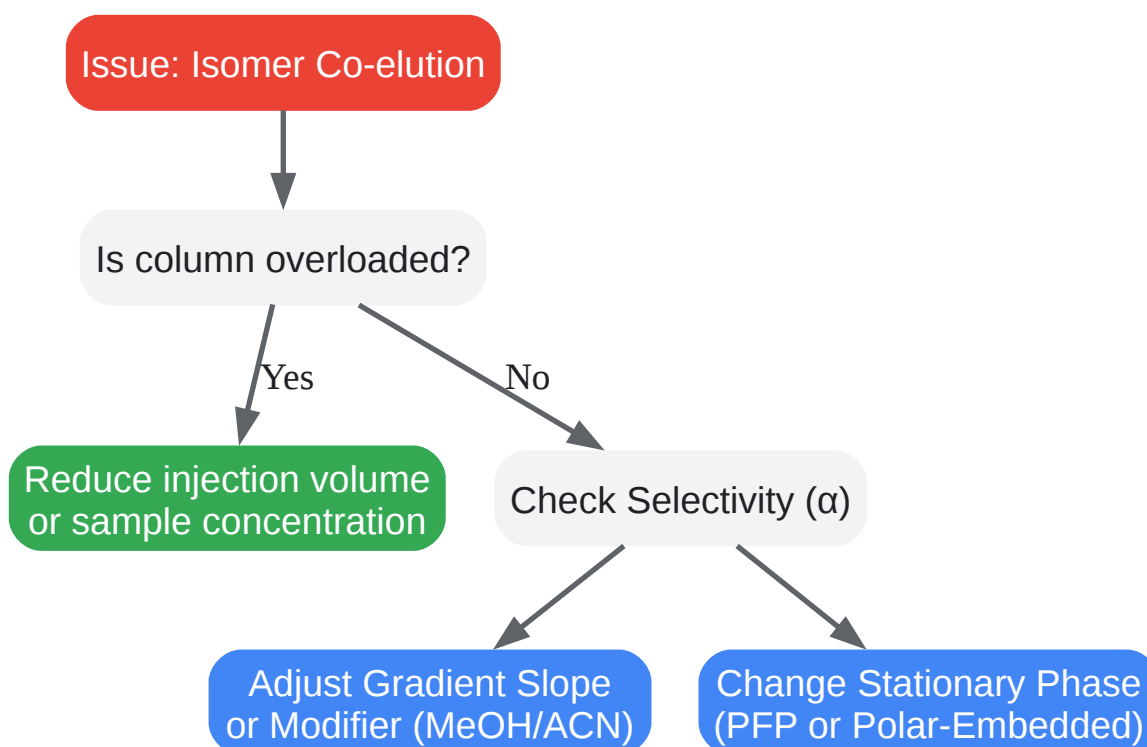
Issue: Isomer Co-elution

Is column overloaded?

Yes

No

Reduce injection volume or sample concentration

Check Selectivity (α)

Adjust Gradient Slope or Modifier (MeOH/ACN)

Change Stationary Phase (PFP or Polar-Embedded)